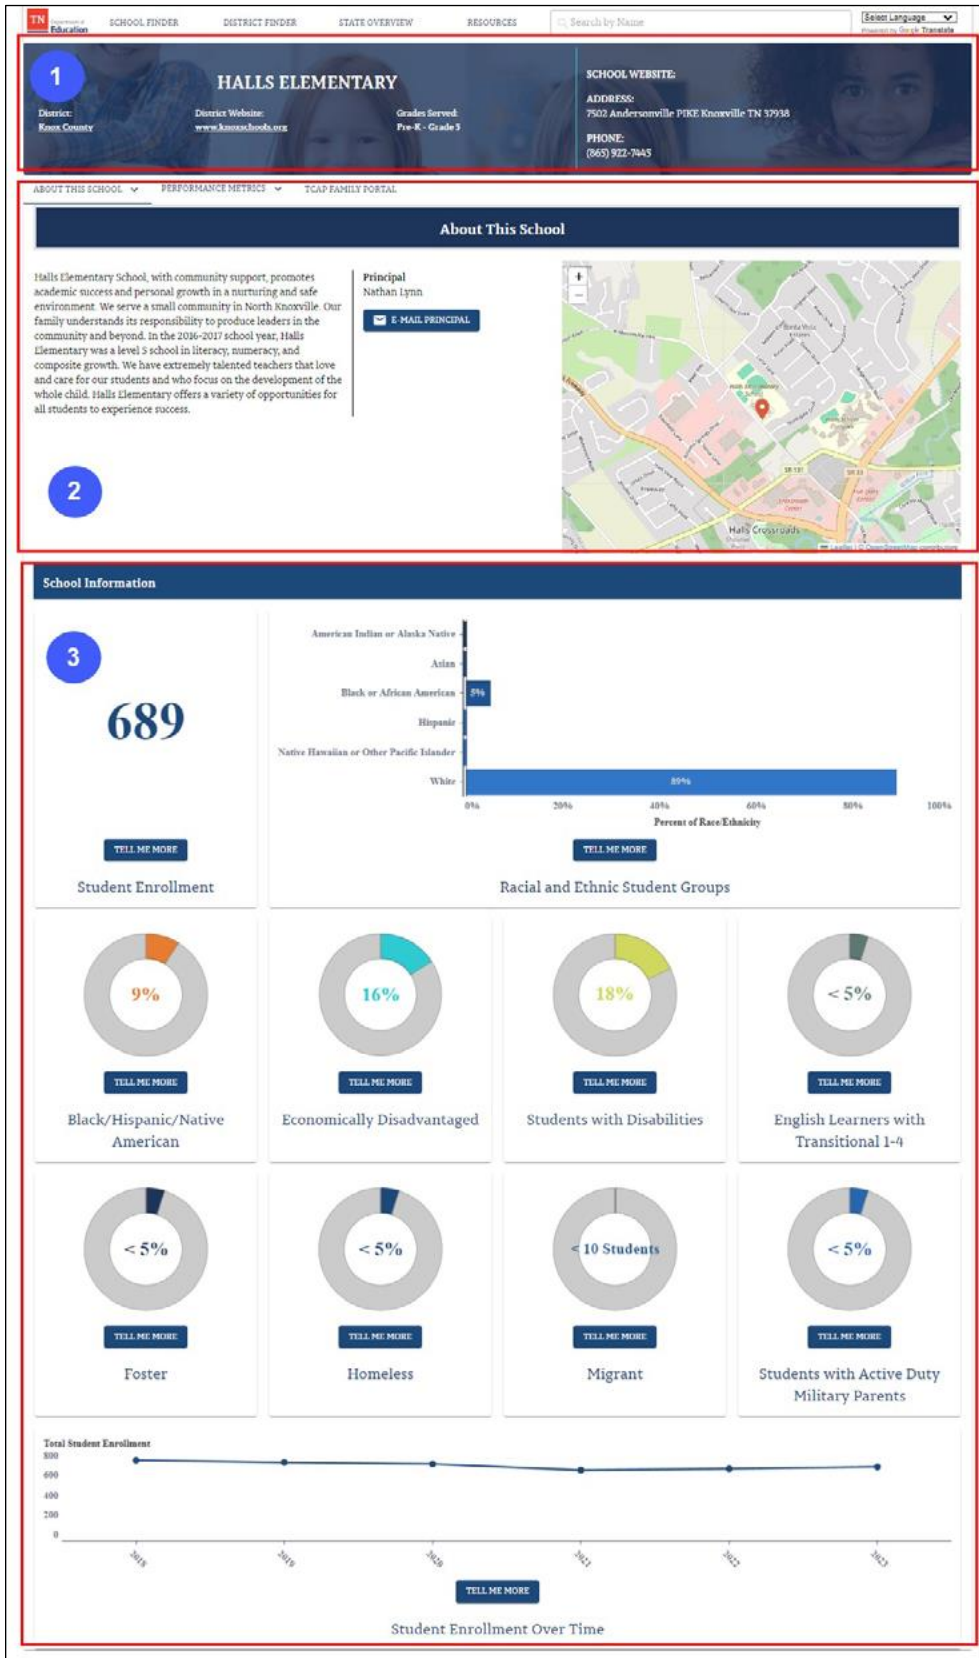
TN Department of Education

SCHOOL FINDER DISTRICT FINDER STATE OVERVIEW RESOURCES

Search by Name

Select Language
Powered by Google Translate

1

HALLS ELEMENTARY

District:
Knox County

District Website:
www.knoxschools.org

Grades Served:
Pre-K - Grade 5

SCHOOL WEBSITE:

ADDRESS:
7502 Andersonville PIKE Knoxville TN 37938

PHONE:
(865) 922-7445

ABOUT THIS SCHOOL PERFORMANCE METRICS TCAP FAMILY PORTAL

About This School

Halls Elementary School, with community support, promotes academic success and personal growth in a nurturing and safe environment. We serve a small community in North Knoxville. Our family understands its responsibility to produce leaders in the community and beyond. In the 2016-2017 school year, Halls Elementary was a level 5 school in literacy, numeracy, and composite growth. We have extremely talented teachers that love and care for our students and who focus on the development of the whole child. Halls Elementary offers a variety of opportunities for all students to experience success.

Principal
Nathan Lynn

E-MAIL PRINCIPAL

2

Halls Crossroads

Leaflet | © OpenStreetMap contributors

School Information

3

689

TELL ME MORE

Student Enrollment

American Indian or Alaska Native
Asian
Black or African American
Hispanic
Native Hawaiian or Other Pacific Islander
White

5%
89%

0% 20% 40% 60% 80% 100%
Percent of Race/Ethnicity

TELL ME MORE

Racial and Ethnic Student Groups

9%
TELL ME MORE
Black/Hispanic/Native American

16%
TELL ME MORE
Economically Disadvantaged

18%
TELL ME MORE
Students with Disabilities

< 5%
TELL ME MORE
English Learners with Transitional 1-4

< 5%
TELL ME MORE
Foster

< 5%
TELL ME MORE
Homeless

< 10 Students
TELL ME MORE
Migrant

< 5%
TELL ME MORE
Students with Active Duty Military Parents

Total Student Enrollment
800
600
400
200
0
2018 2019 2020 2021 2022 2023

TELL ME MORE

Student Enrollment Over Time